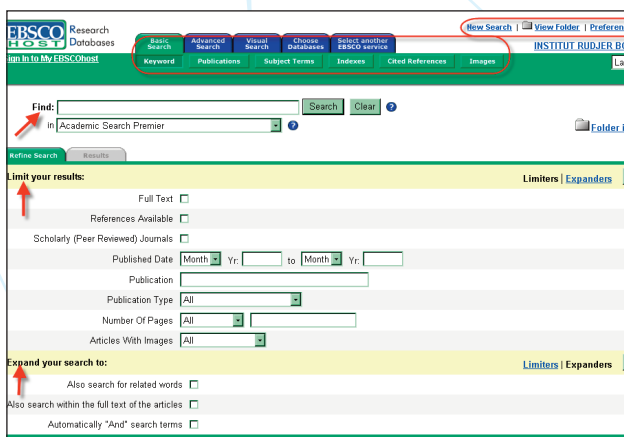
EBSCO HOST Research Databases

Basic Search | Advanced Search | Visual Search | Choose Databases | Select another EBSCO service

New Search | View Folder | Preferen

INSTITUT RUDJER BO

ign In to My EBSCOhost

Keyword | Publications | Subject Terms | Indexes | Cited References | Images

La

Find: Search Clear

in Academic Search Premier

Folder i

Refine Search | Results

Limit your results:

Limiters | Expanders

Full Text

References Available

Scholarly (Peer Reviewed) Journals

Published Date Month Yr: to Month Yr:

Publication

Publication Type All

Number Of Pages All

Articles With Images All

Expand your search to:

Limiters | Expanders

Also search for related words

Also search within the full text of the articles

Automatically "And" search terms